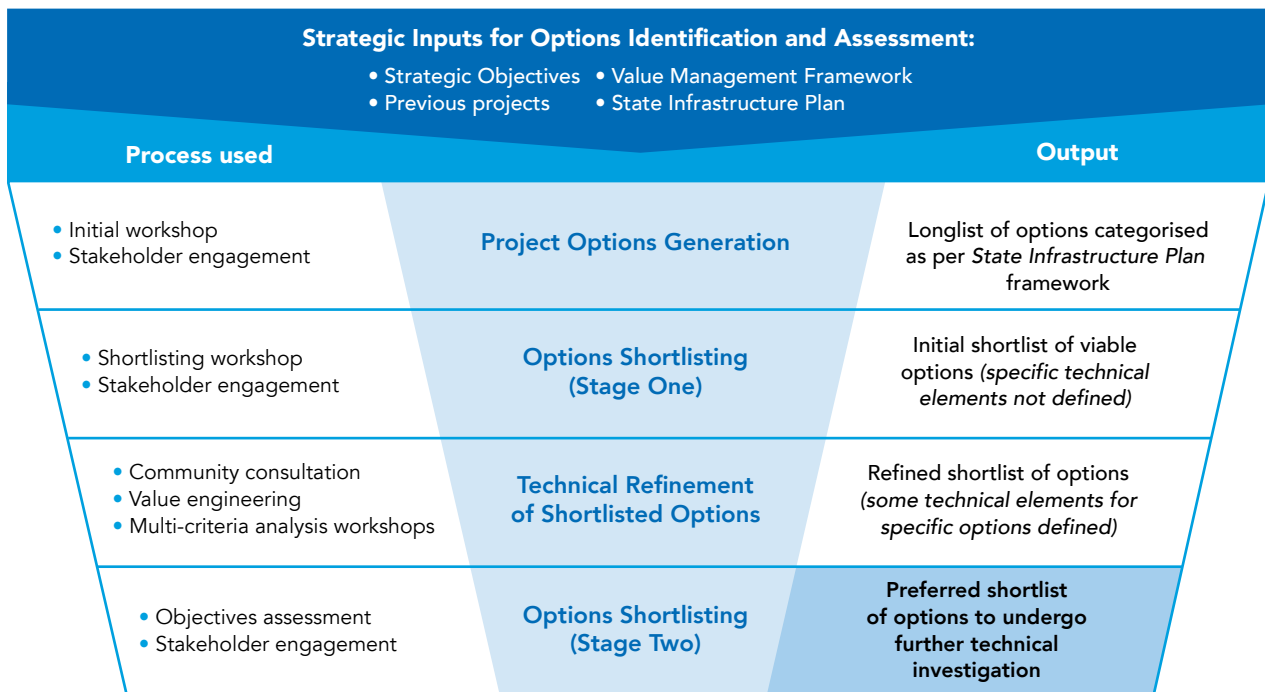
Strategic Inputs for Options Identification and Assessment:

• Strategic Objectives • Value Management Framework
• Previous projects • State Infrastructure Plan

Process used

Output

• Initial workshop
• Stakeholder engagement

Project Options Generation

Longlist of options categorised as per *State Infrastructure Plan* framework

• Shortlisting workshop
• Stakeholder engagement

Options Shortlisting (Stage One)

Initial shortlist of viable options *(specific technical elements not defined)*

• Community consultation
• Value engineering
• Multi-criteria analysis workshops

Technical Refinement of Shortlisted Options

Refined shortlist of options *(some technical elements for specific options defined)*

• Objectives assessment
• Stakeholder engagement

Options Shortlisting (Stage Two)

Preferred shortlist of options to undergo further technical investigation